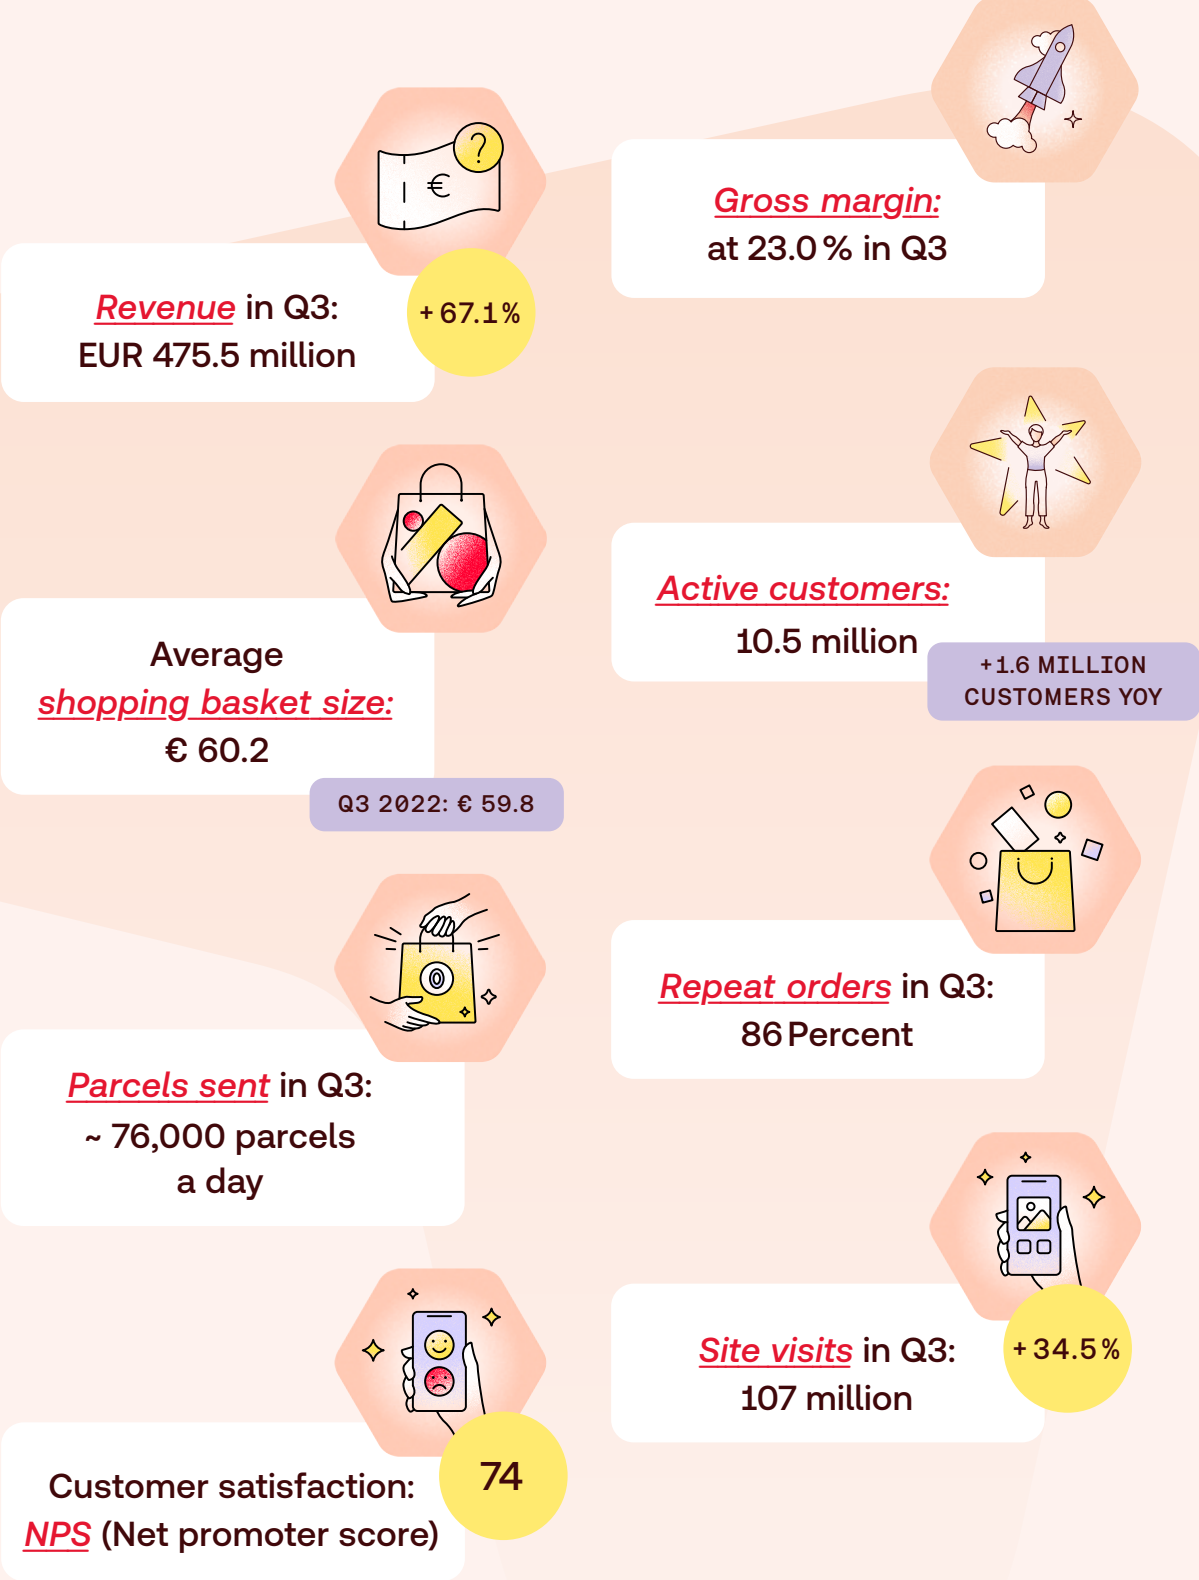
Gross margin:
at 23.0 % in Q3

Revenue in Q3:
EUR 475.5 million

+ 67.1 %

Active customers:
10.5 million

+1.6 MILLION CUSTOMERS YOY

Average
shopping basket size:
€ 60.2

Q3 2022: € 59.8

Repeat orders in Q3:
86 Percent

Parcels sent in Q3:
~ 76,000 parcels
a day

Site visits in Q3:
107 million

+ 34.5 %

74

Customer satisfaction:
NPS (Net promoter score)